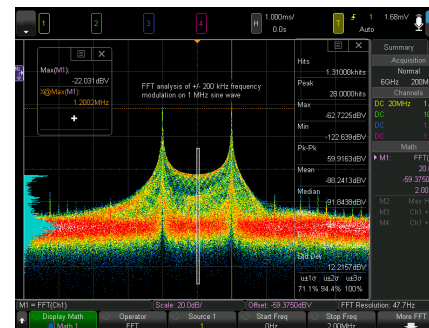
1 2 3 4
H 1.000ms/ 0.0s
T 1 1.68mV Auto
Max(M1): -22.031dBV
X@Max(M1): 1.2002MHz
FFT analysis of +/- 200 kHz frequency modulation on 1 MHz sine wave
Hits 1.31000kHits
Peak 28.0000hits
Max -62.7225dBV
Min -122.639dBV
Pk-Pk 59.9163dBV
Mean -88.2413dBV
Median -91.8438dBV
Std Dev 12.2157dB
±1σ ±2σ ±3σ
71.1% 94.4% 100%
Summary
Acquisition
Normal
6GHz 200M
Channels
DC 20MHz 1
DC 10
DC 1
DC 1
Math
▸ M1 FFT(
20
-59.3750
2.00
M2: Mag H
M3: Ch1 +
M4: Ch1 +
M1 = FFT(Ch1)
Scale: 20.0dB/
Offset: -59.3750dBV
FFT Resolution: 47.7Hz
Display Math Math 1
Operator FFT
Source 1 1
Start Freq 0Hz
Stop Freq 2.00MHz
More FFT